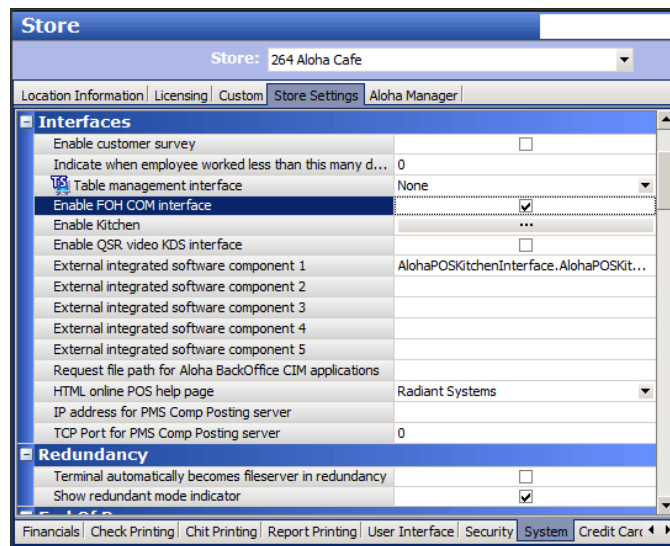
Store

Store: 264 Aloha Cafe

Location Information | Licensing | Custom | Store Settings | Aloha Manager

Interfaces

| | |
|---|---|
| Enable customer survey | ☐ |
| Indicate when employee worked less than this many d... | 0 |
| Table management interface | None |
| Enable FOH COM interface | ☑ |
| Enable Kitchen | ... |
| Enable QSR video KDS interface | ☐ |
| External integrated software component 1 | AlohaPOSKitchenInterface.AlohaPOSKit... |
| External integrated software component 2 | |
| External integrated software component 3 | |
| External integrated software component 4 | |
| External integrated software component 5 | |
| Request file path for Aloha BackOffice CIM applications | |
| HTML online POS help page | Radiant Systems |
| IP address for PMS Comp Posting server | |
| TCP Port for PMS Comp Posting server | 0 |

Redundancy

| | |
|---|---|
| Terminal automatically becomes fileserver in redundancy | ☐ |
| Show redundant mode indicator | ☑ |

Financials | Check Printing | Chit Printing | Report Printing | User Interface | Security | System | Credit Card